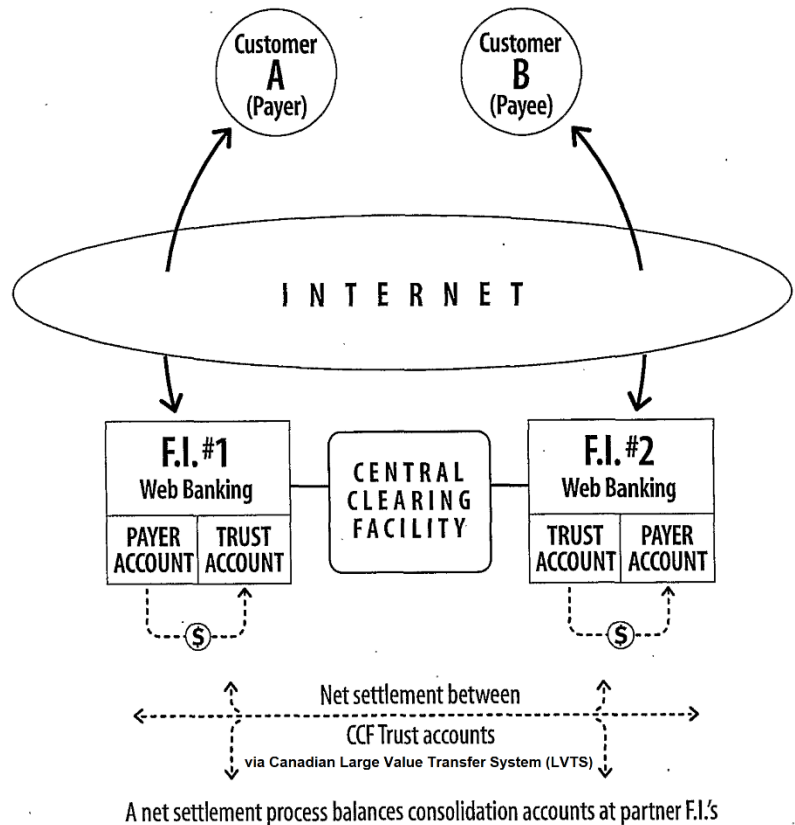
Customer
A
(Payer)

Customer
B
(Payee)

INTERNET

F.I. #1
Web Banking

PAYER ACCOUNT | TRUST ACCOUNT

$

CENTRAL CLEARING FACILITY

F.I. #2
Web Banking

TRUST ACCOUNT | PAYER ACCOUNT

$

Net settlement between
CCF Trust accounts
via Canadian Large Value Transfer System (LVTS)

A net settlement process balances consolidation accounts at partner F.I.'s